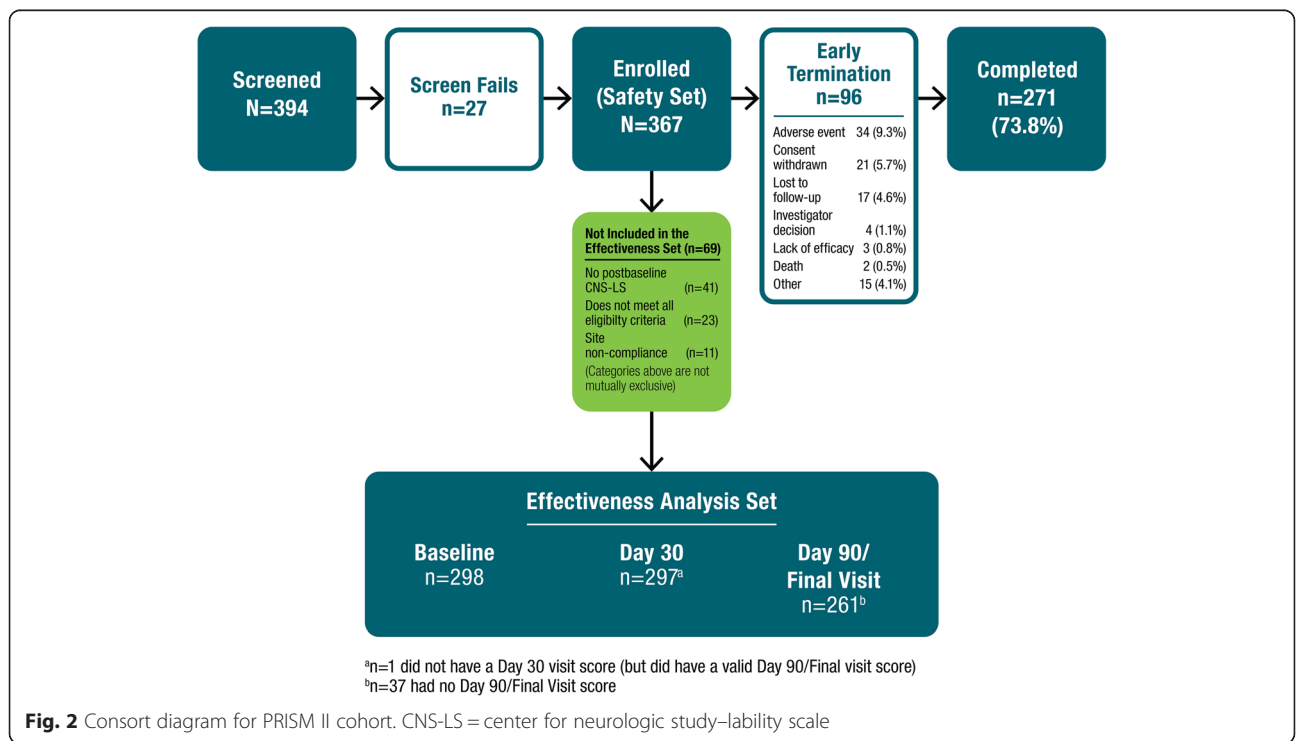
Screened
N=394

Screen Fails
n=27

Enrolled
(Safety Set)
N=367

Early Termination
n=96

| | |
|---|---|
| Adverse event | 34 (9.3%) |
| Consent withdrawn | 21 (5.7%) |
| Lost to follow-up | 17 (4.6%) |
| Investigator decision | 4 (1.1%) |
| Lack of efficacy | 3 (0.8%) |
| Death | 2 (0.5%) |
| Other | 15 (4.1%) |

Completed
n=271
(73.8%)

Not Included in the Effectiveness Set (n=69)

| | |
|---|---|
| No postbaseline CNS-LS | (n=41) |
| Does not meet all eligibilty criteria | (n=23) |
| Site non-compliance | (n=11) |

(Categories above are not mutually exclusive)

Effectiveness Analysis Set

Baseline
n=298

Day 30
n=297$^a$

Day 90/
Final Visit
n=261$^b$

$^a$n=1 did not have a Day 30 visit score (but did have a valid Day 90/Final visit score)
$^b$n=37 had no Day 90/Final Visit score

Fig. 2 Consort diagram for PRISM II cohort. CNS-LS = center for neurologic study–lability scale